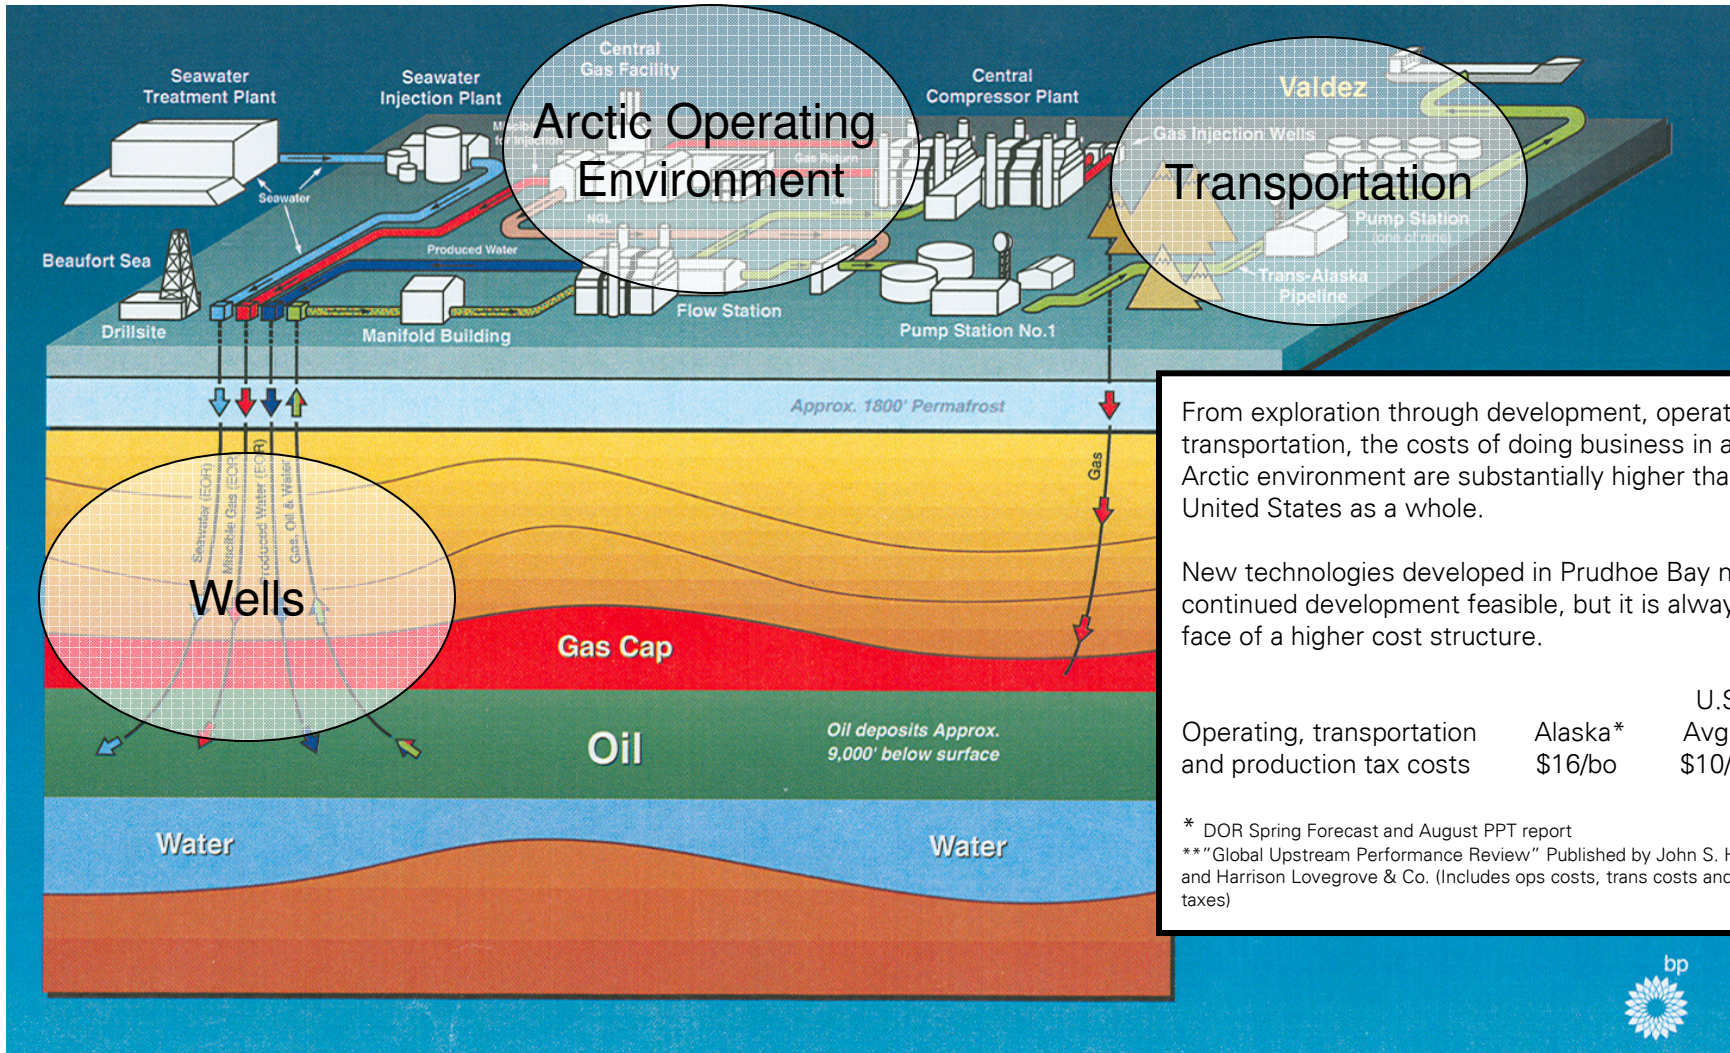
Seawater Treatment Plant

Seawater Injection Plant

Central Gas Facility

Arctic Operating Environment

Central Compressor Plant

Valdez

Gas Injection Wells

Transportation

Pump Station (one of nine)

Trans-Alaska Pipeline

Seawater

Beaufort Sea

Produced Water

NGL

Drillsite

Manifold Building

Flow Station

Pump Station No.1

Approx. 1800' Permafrost

Gas

Seawater (EOR)

Miscible Gas (EOR)

Produced Water (EOR)

Gas, Oil & Water

Wells

Gas Cap

Oil

Oil deposits Approx. 9,000' below surface

Water

Water

From exploration through development, operat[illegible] transportation, the costs of doing business in a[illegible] Arctic environment are substantially higher tha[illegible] United States as a whole.

New technologies developed in Prudhoe Bay m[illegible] continued development feasible, but it is alway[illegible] face of a higher cost structure.

| | | U.S |
|---|---|---|
| Operating, transportation and production tax costs | Alaska* $16/bo | Avg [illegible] $10/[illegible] |

* DOR Spring Forecast and August PPT report

**"Global Upstream Performance Review" Published by John S. H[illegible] and Harrison Lovegrove & Co. (Includes ops costs, trans costs and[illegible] taxes)

bp